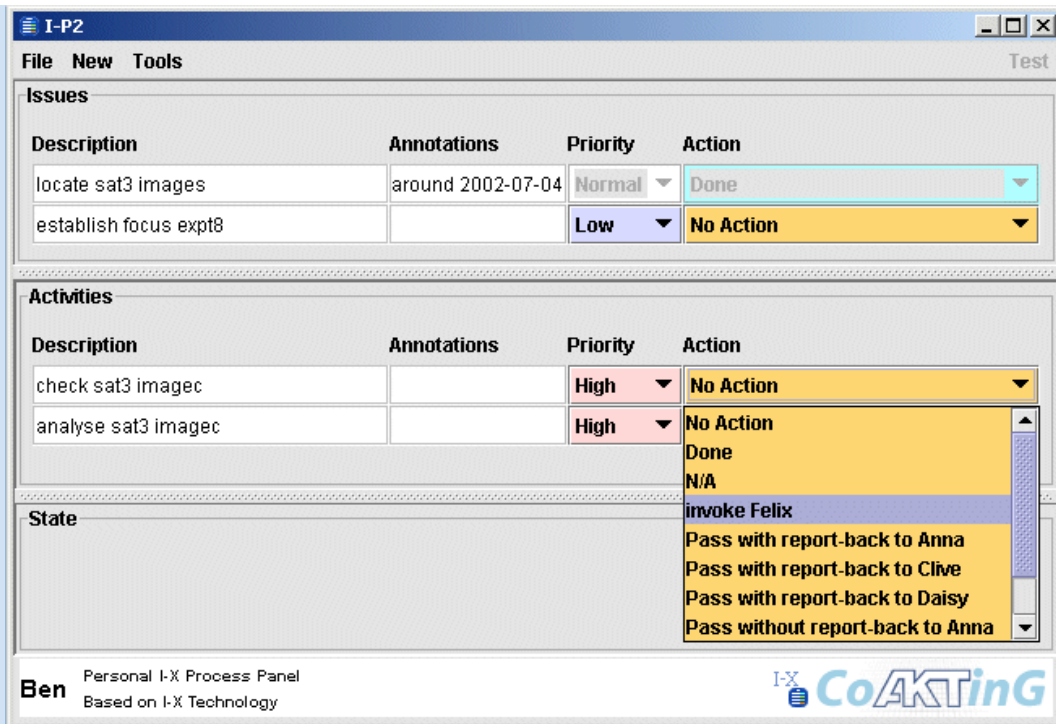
I-P2

File New Tools Test

Issues

| Description | Annotations | Priority | Action |
|---|---|---|---|
| locate sat3 images | around 2002-07-04 | Normal | Done |
| establish focus expt8 | | Low | No Action |

Activities

| Description | Annotations | Priority | Action |
|---|---|---|---|
| check sat3 imagec | | High | No Action |
| analyse sat3 imagec | | High | |

No Action
Done
N/A
invoke Felix
Pass with report-back to Anna
Pass with report-back to Clive
Pass with report-back to Daisy
Pass without report-back to Anna

State

Ben Personal I-X Process Panel
Based on I-X Technology

I-X CoAKTinG